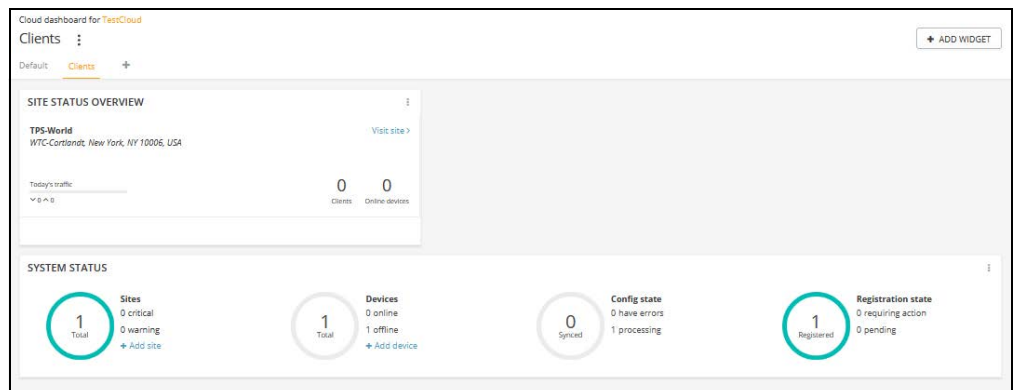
Cloud dashboard for TestCloud

Clients ⋮

+ ADD WIDGET

Default Clients +

SITE STATUS OVERVIEW

TPS-World
WTC-Cortlandt, New York, NY 10006, USA

Visit site >

Today's traffic
∨ 0 ∧ 0

0
Clients

0
Online devices

SYSTEM STATUS

1
Total

Sites
0 critical
0 warning
+ Add site

1
Total

Devices
0 online
1 offline
+ Add device

0
Synced

Config state
0 have errors
1 processing

1
Registered

Registration state
0 requiring action
0 pending